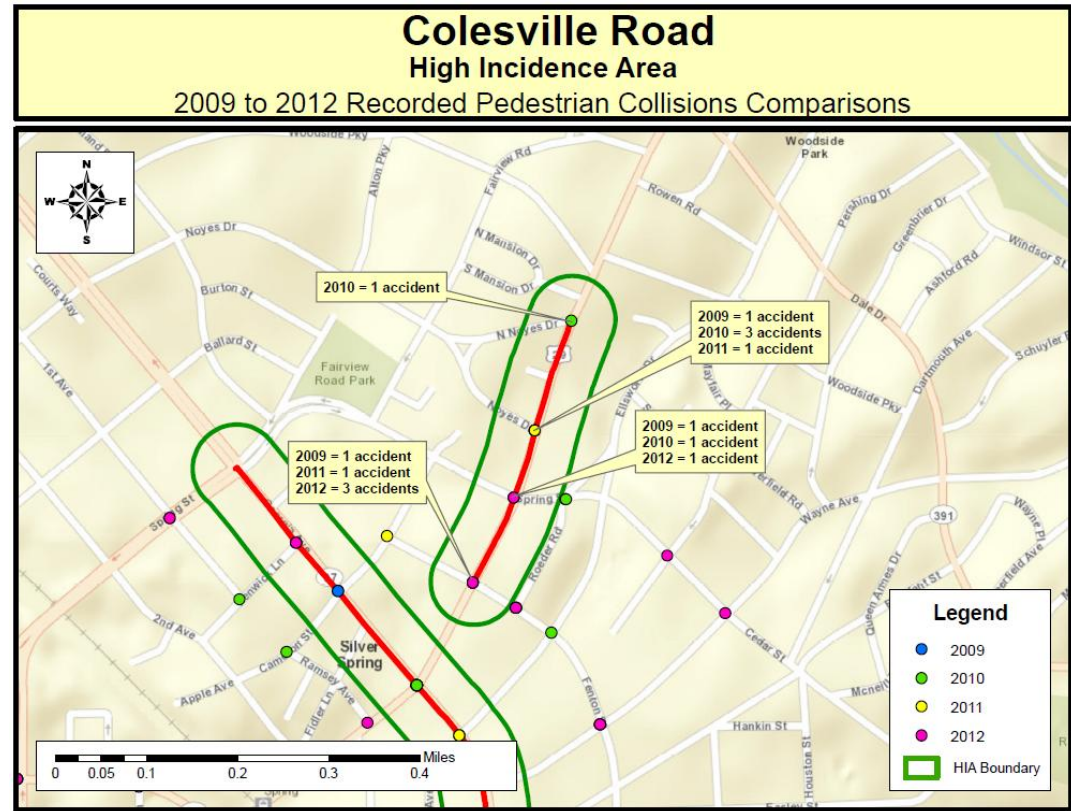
Colesville Road
High Incidence Area
2009 to 2012 Recorded Pedestrian Collisions Comparisons

N
W E
S

Woodside Pky
Fairview Rd
Woodside Park
Rowen Rd
Alton Pky
Pershing Dr
Greenbrier Dr
Windsor St
Noyes Dr
N Mansion Dr
S Mansion Dr
Ashford Rd
Courts Way
Burton St
Dale Dr
N Noyes Dr
Ballard St
Fairview Road Park
Schuyler Rd
1st Ave
Noyes Dr
Mayfair Pl
Dartmouth Ave
Woodside Pky
Ellsworth
Spring St
Spring St
Wayne Ave
391
Roeder Rd
Wayne Pl
Queen Annes Dr
2nd Ave
Cameron St
Silver Spring
Ramsey Ave
Cedar St
Fenton
Apple Ave
Fidler Ln
Mcneil
Hankin St
Houston St

2010 = 1 accident

2009 = 1 accident
2010 = 3 accidents
2011 = 1 accident

2009 = 1 accident
2010 = 1 accident
2012 = 1 accident

2009 = 1 accident
2011 = 1 accident
2012 = 3 accidents

Legend
2009
2010
2011
2012
HIA Boundary

Miles
0 0.05 0.1 0.2 0.3 0.4